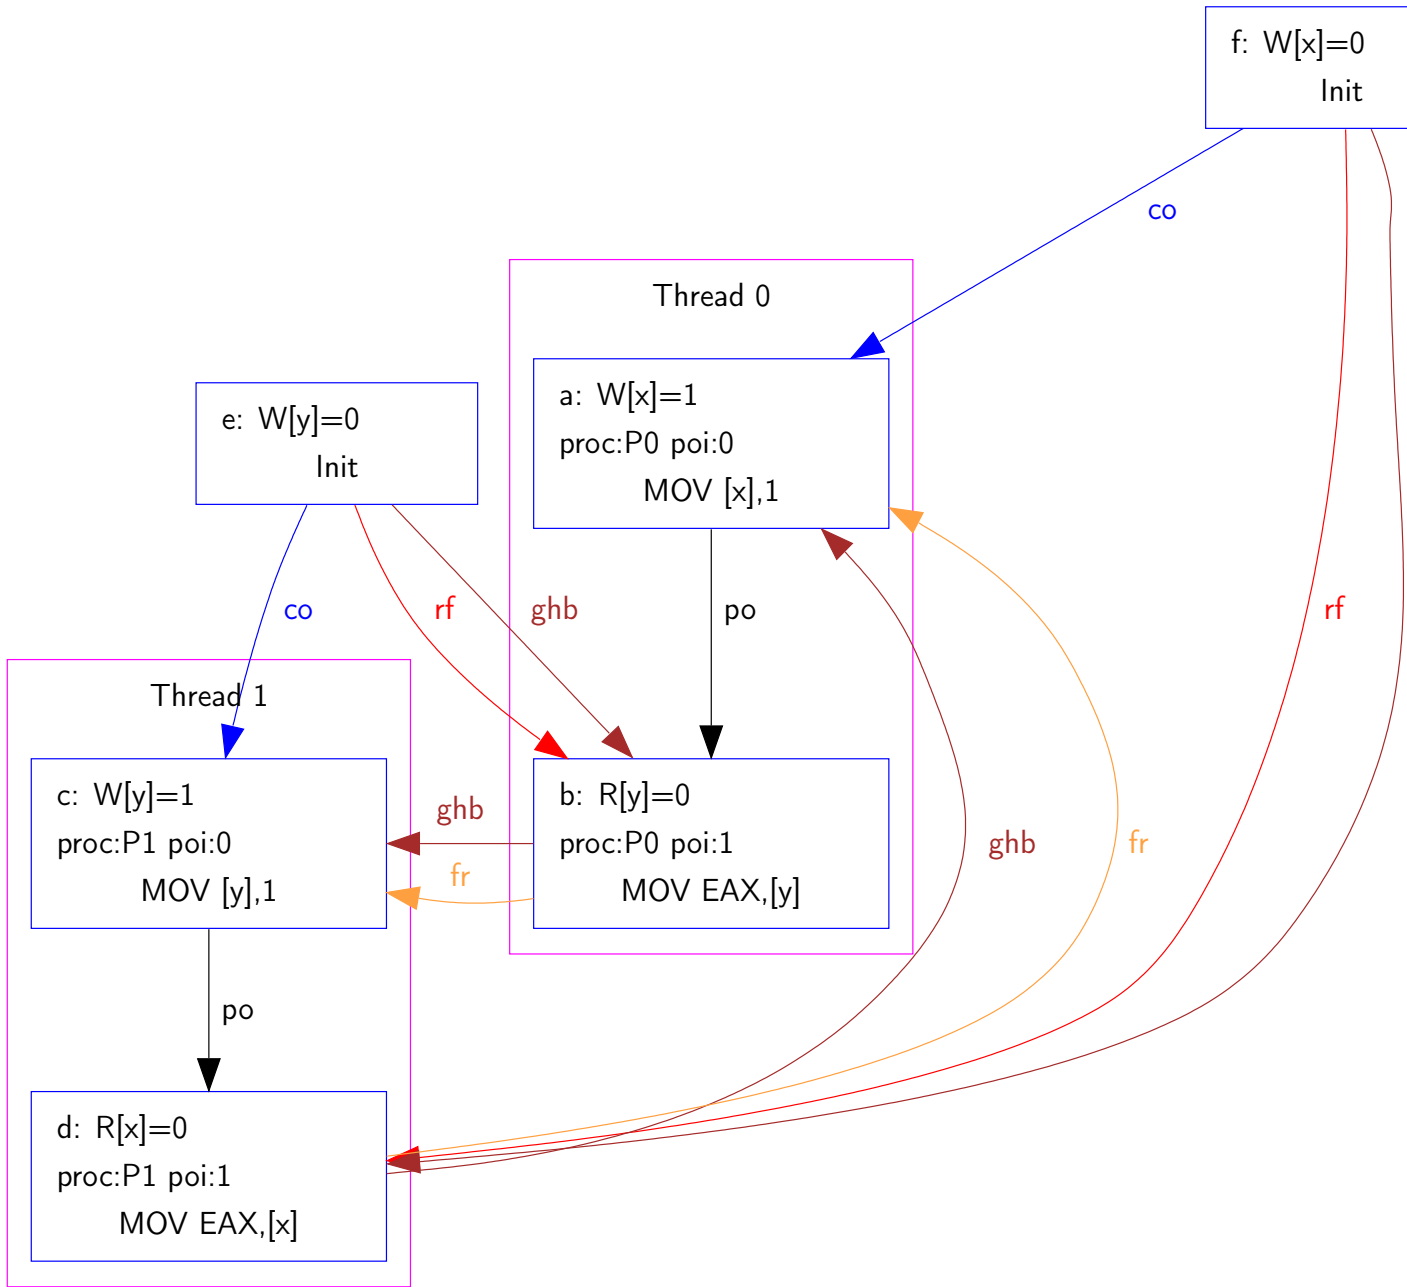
f: W[x]=0
Init

co

Thread 0

a: W[x]=1
proc:P0 poi:0
MOV [x],1

e: W[y]=0
Init

co

rf

ghb

po

rf

Thread 1

c: W[y]=1
proc:P1 poi:0
MOV [y],1

ghb

fr

b: R[y]=0
proc:P0 poi:1
MOV EAX,[y]

ghb

fr

po

d: R[x]=0
proc:P1 poi:1
MOV EAX,[x]